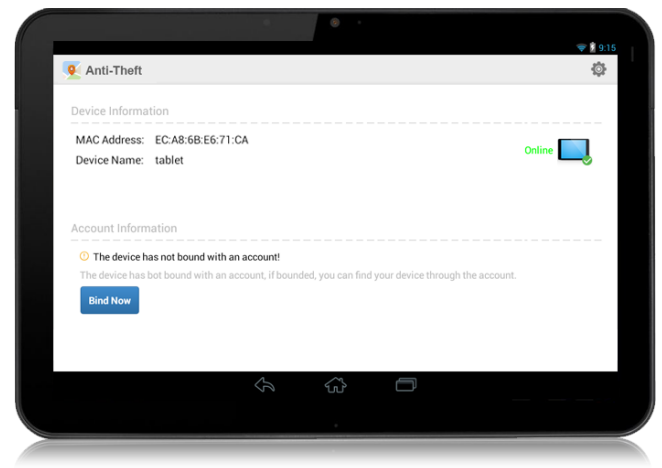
9:15

Anti-Theft

Device Information

MAC Address: EC:A8:6B:E6:71:CA
Device Name: tablet

Online

Account Information

The device has not bound with an account!

The device has bot bound with an account, if bounded, you can find your device through the account.

Bind Now